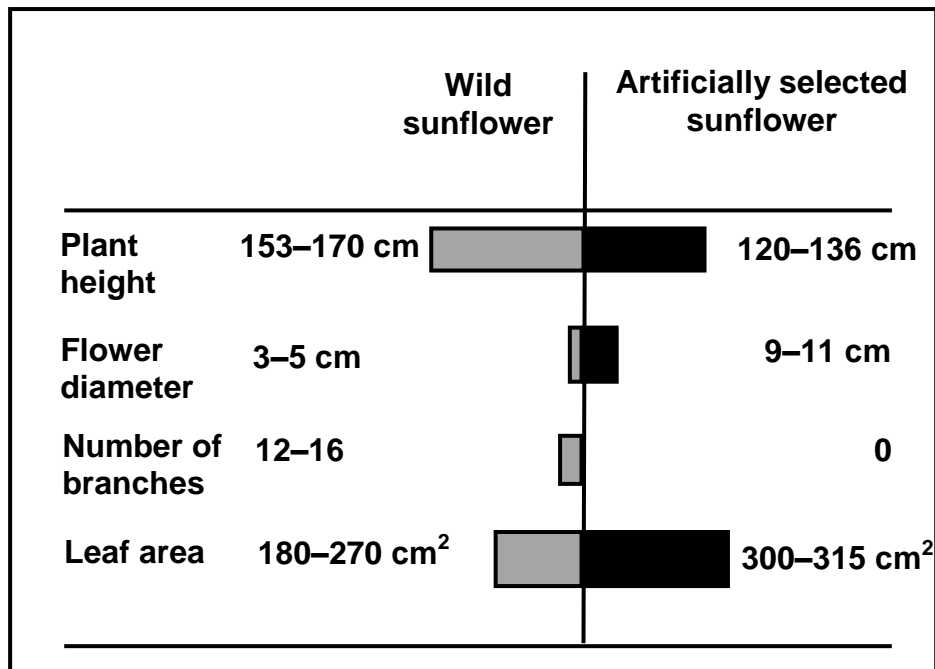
| | Wild sunflower | Artificially selected sunflower |
|---|---|---|
| Plant height | 153–170 cm | 120–136 cm |
| Flower diameter | 3–5 cm | 9–11 cm |
| Number of branches | 12–16 | 0 |
| Leaf area | 180–270 cm$^2$ | 300–315 cm$^2$ |